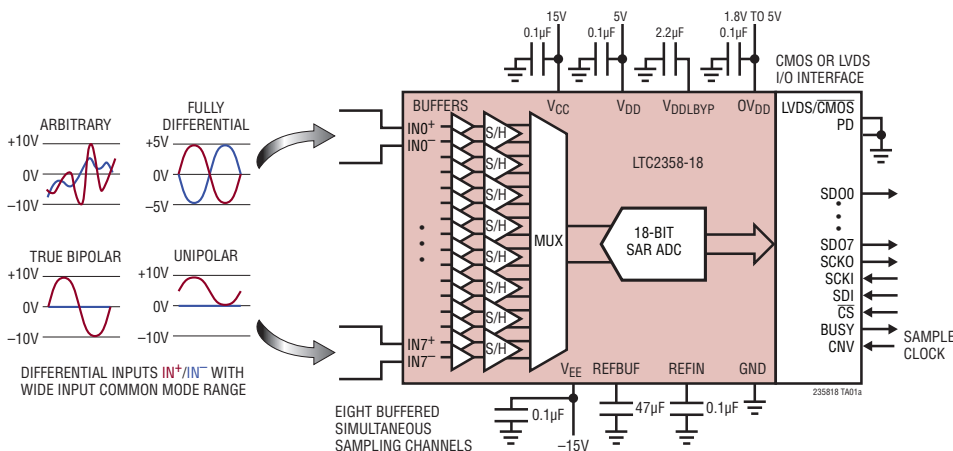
ARBITRARY

+10V

0V

–10V

FULLY DIFFERENTIAL

+5V

0V

–5V

TRUE BIPOLAR

+10V

0V

–10V

UNIPOLAR

+10V

0V

–10V

DIFFERENTIAL INPUTS IN$^+$/IN$^-$ WITH WIDE INPUT COMMON MODE RANGE

15V

0.1µF

5V

0.1µF

2.2µF

1.8V TO 5V

0.1µF

CMOS OR LVDS I/O INTERFACE

BUFFERS

$V_{CC}$

$V_{DD}$

$V_{DDLBYP}$

$OV_{DD}$

LVDS/$\overline{CMOS}$

PD

IN0$^+$

IN0$^-$

S/H

S/H

S/H

S/H

S/H

S/H

S/H

S/H

LTC2358-18

MUX

18-BIT SAR ADC

SDO0

SDO7

SCKO

SCKI

SDI

$\overline{CS}$

BUSY

CNV

SAMPLE CLOCK

IN7$^+$

IN7$^-$

$V_{EE}$

REFBUF

REFIN

GND

235818 TA01a

EIGHT BUFFERED SIMULTANEOUS SAMPLING CHANNELS

0.1µF

–15V

47µF

0.1µF